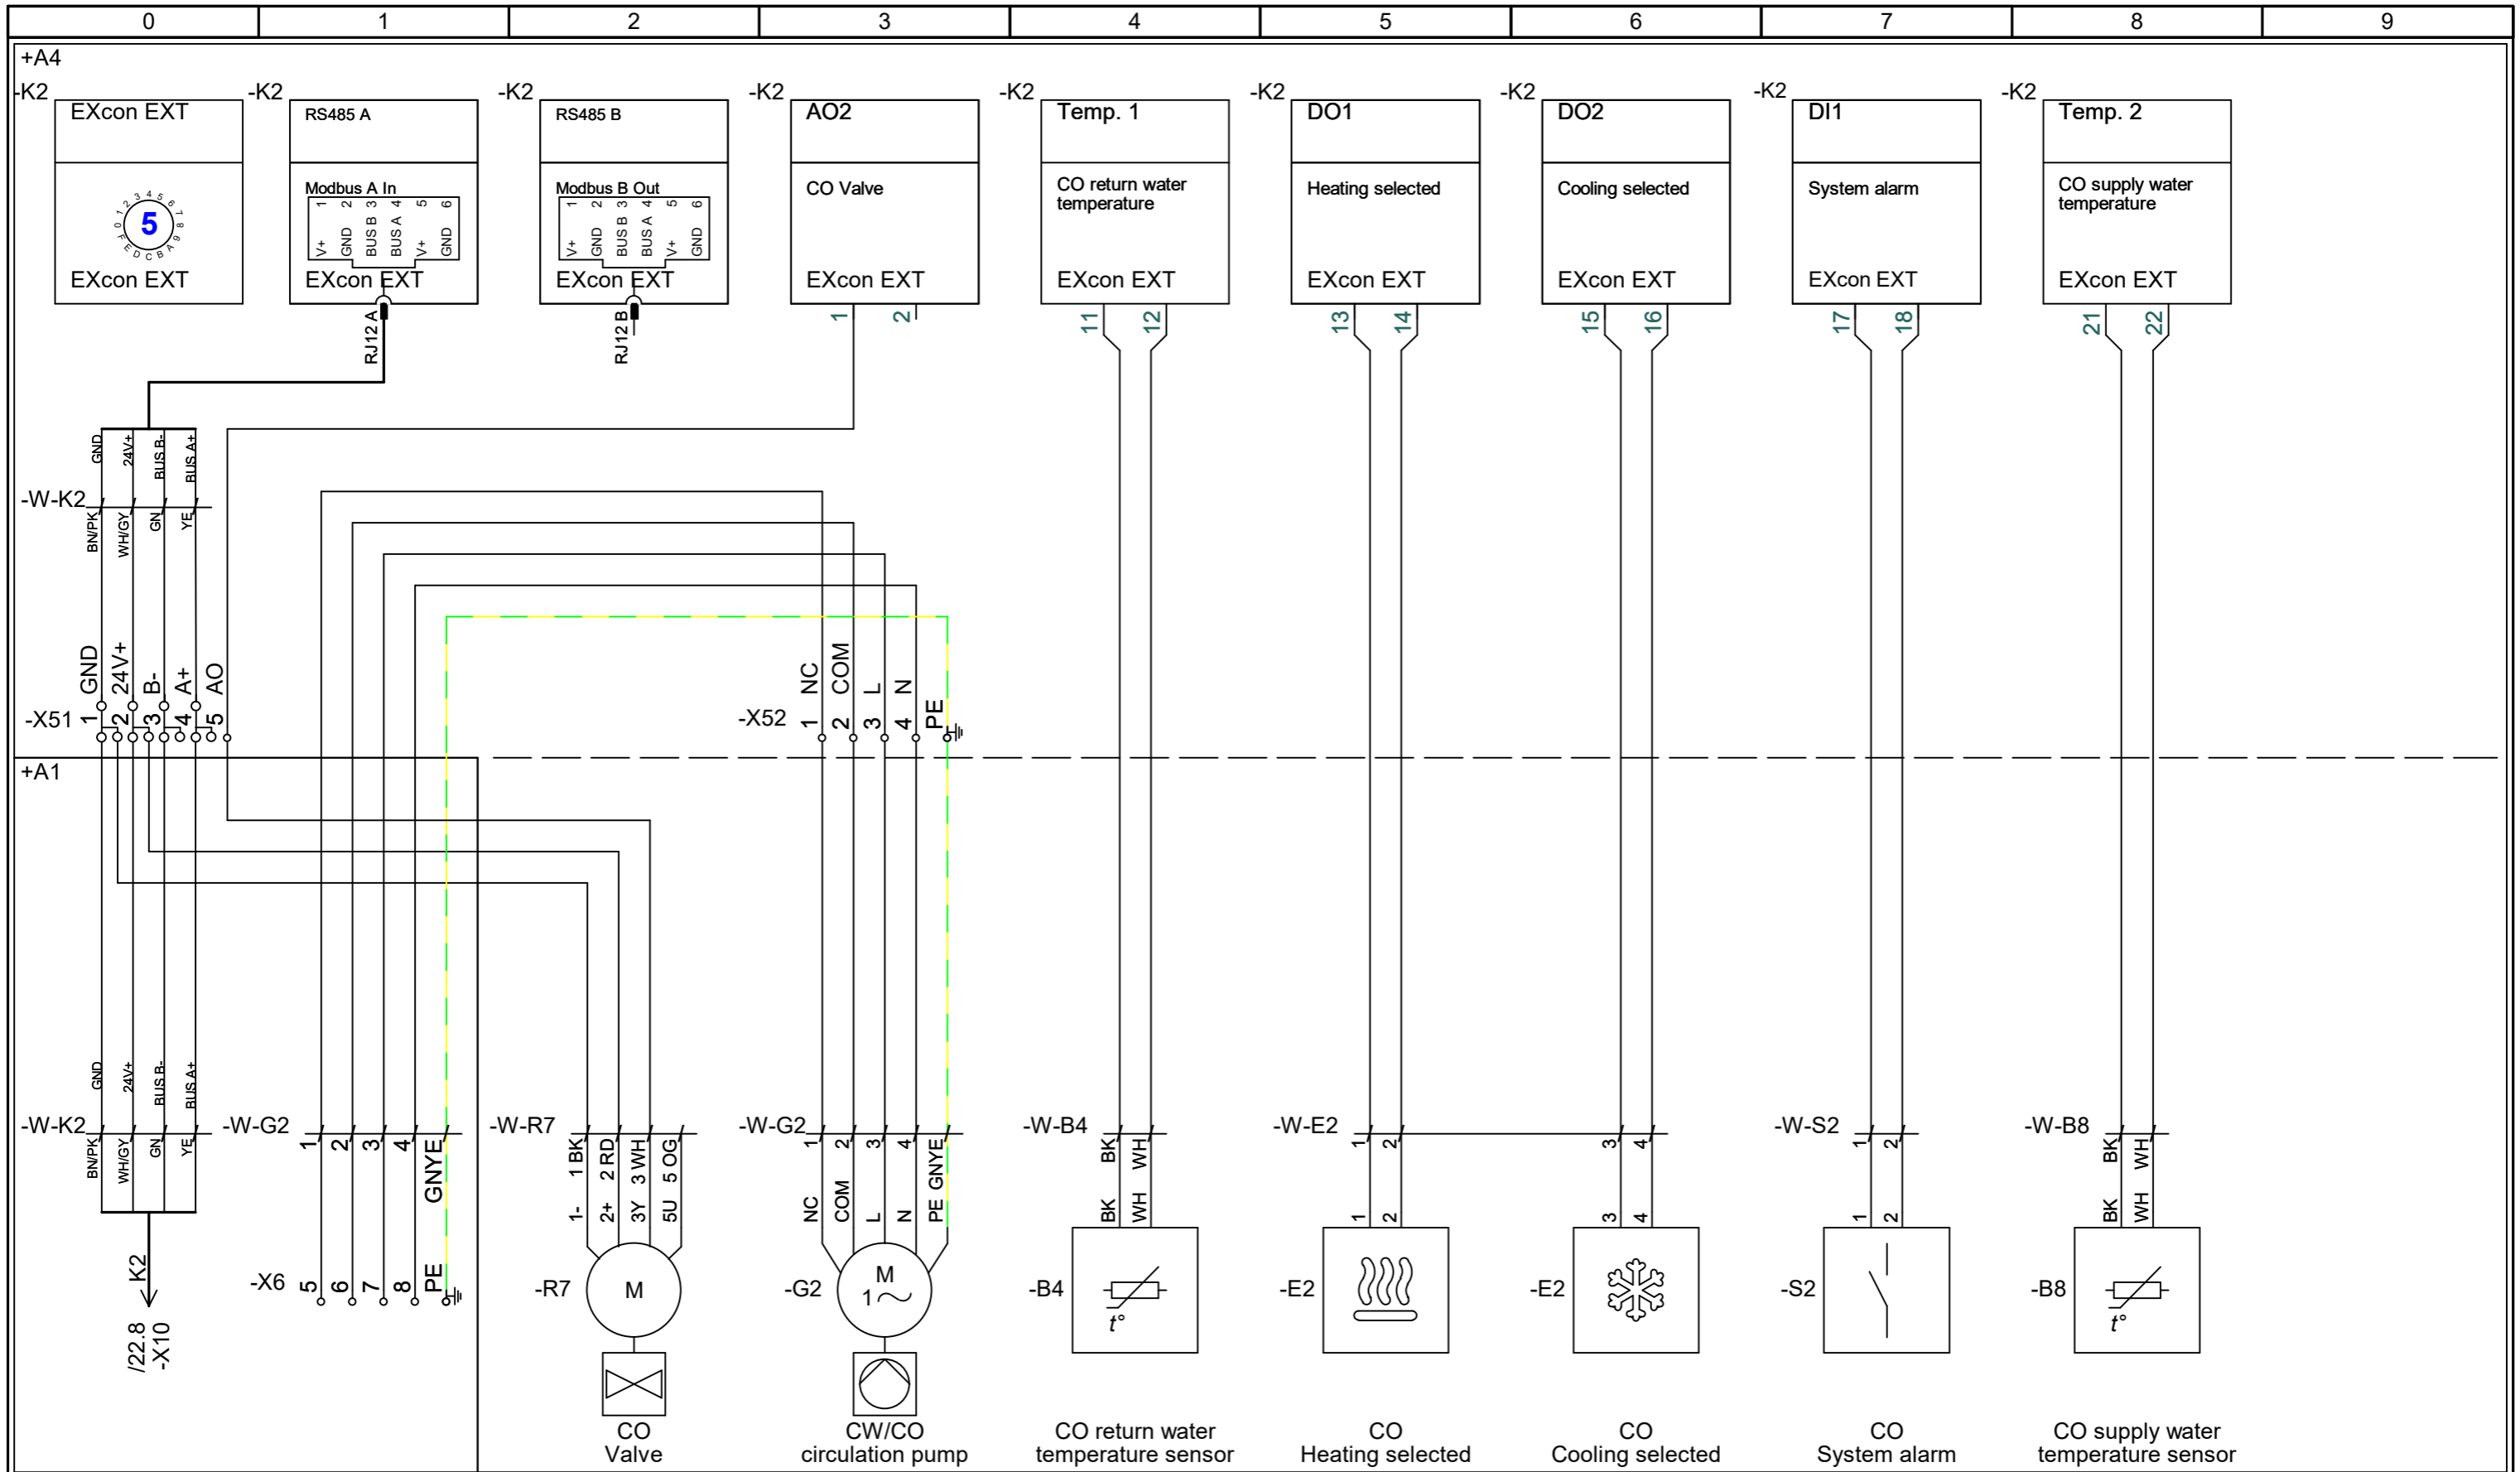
| 0 | 1 | 2 | 3 | 4 | 5 | 6 | 7 | 8 | 9 |
|---|---|---|---|---|---|---|---|---|---|

+A4

-K2 EXcon EXT 5 EXcon EXT

-K2 RS485 A Modbus A In 1 2 3 4 5 6 V+ GND BUS B BUS A V+ GND EXcon EXT RJ12 A

-K2 RS485 B Modbus B Out 1 2 3 4 5 6 V+ GND BUS B BUS A V+ GND EXcon EXT RJ12 B

-K2 AO2 CO Valve EXcon EXT 1 2

-K2 Temp. 1 CO return water temperature EXcon EXT 11 12

-K2 DO1 Heating selected EXcon EXT 13 14

-K2 DO2 Cooling selected EXcon EXT 15 16

-K2 DI1 System alarm EXcon EXT 17 18

-K2 Temp. 2 CO supply water temperature EXcon EXT 21 22

GND 24V+ BUS B- BUS A+
-W-K2 BN/PK WH/GY GN YE

GND 24V+ B- A+ AO
-X51 1 2 3 4 5

NC COM L N
-X52 1 2 3 4 PE

+A1

GND 24V+ BUS B- BUS A+
-W-K2 BN/PK WH/GY GN YE

-W-G2 1 2 3 4 GNYE

-W-R7 1 BK 2 RD 3 WH 5 OG
1- 2+ 3Y 5U

-W-G2 1 2 3 4 GNYE
NC COM L N PE

-W-B4 BK WH
BK WH

-W-E2 1 2 3 4
1 2 3 4

-W-S2 1 2
1 2

-W-B8 BK WH
BK WH

K2
/22.8 -X10

-X6 5 6 7 8 PE

-R7 M

-G2 M 1~

-B4 t°

-E2

-E2

-S2

-B8 t°

CO Valve

CW/CO circulation pump

CO return water temperature sensor

CO Heating selected

CO Cooling selected

CO System alarm

CO supply water temperature sensor